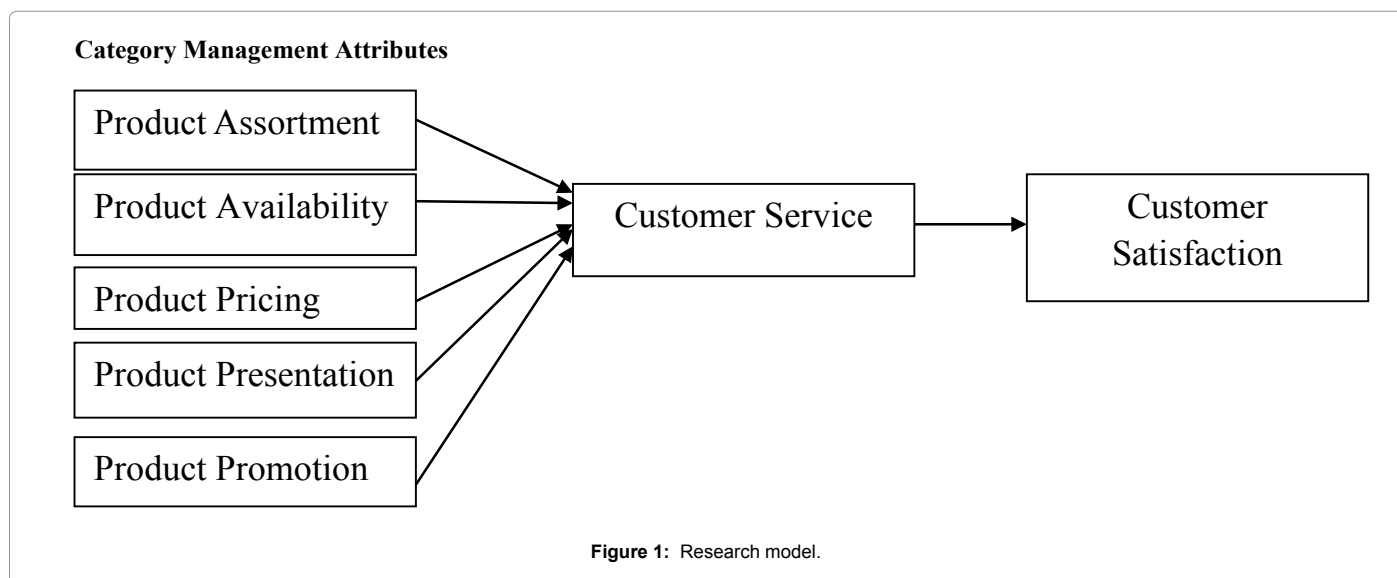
**Category Management Attributes**

Product Assortment

Product Availability

Product Pricing

Product Presentation

Product Promotion

Customer Service

Customer Satisfaction

**Figure 1:** Research model.